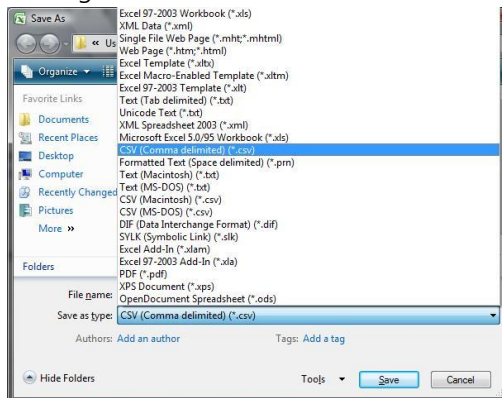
Save As

« Us

Organize

Favorite Links

Documents

Recent Places

Desktop

Computer

Recently Changed

Pictures

More »

Folders

Excel 97-2003 Workbook (*.xls)
XML Data (*.xml)
Single File Web Page (*.mht;*.mhtml)
Web Page (*.htm;*.html)
Excel Template (*.xltx)
Excel Macro-Enabled Template (*.xltm)
Excel 97-2003 Template (*.xlt)
Text (Tab delimited) (*.txt)
Unicode Text (*.txt)
XML Spreadsheet 2003 (*.xml)
Microsoft Excel 5.0/95 Workbook (*.xls)
CSV (Comma delimited) (*.csv)
Formatted Text (Space delimited) (*.prn)
Text (Macintosh) (*.txt)
Text (MS-DOS) (*.txt)
CSV (Macintosh) (*.csv)
CSV (MS-DOS) (*.csv)
DIF (Data Interchange Format) (*.dif)
SYLK (Symbolic Link) (*.slk)
Excel Add-In (*.xlam)
Excel 97-2003 Add-In (*.xla)
PDF (*.pdf)
XPS Document (*.xps)
OpenDocument Spreadsheet (*.ods)

File name:

Save as type: CSV (Comma delimited) (*.csv)

Authors: Add an author

Tags: Add a tag

Hide Folders

Tools

Save

Cancel